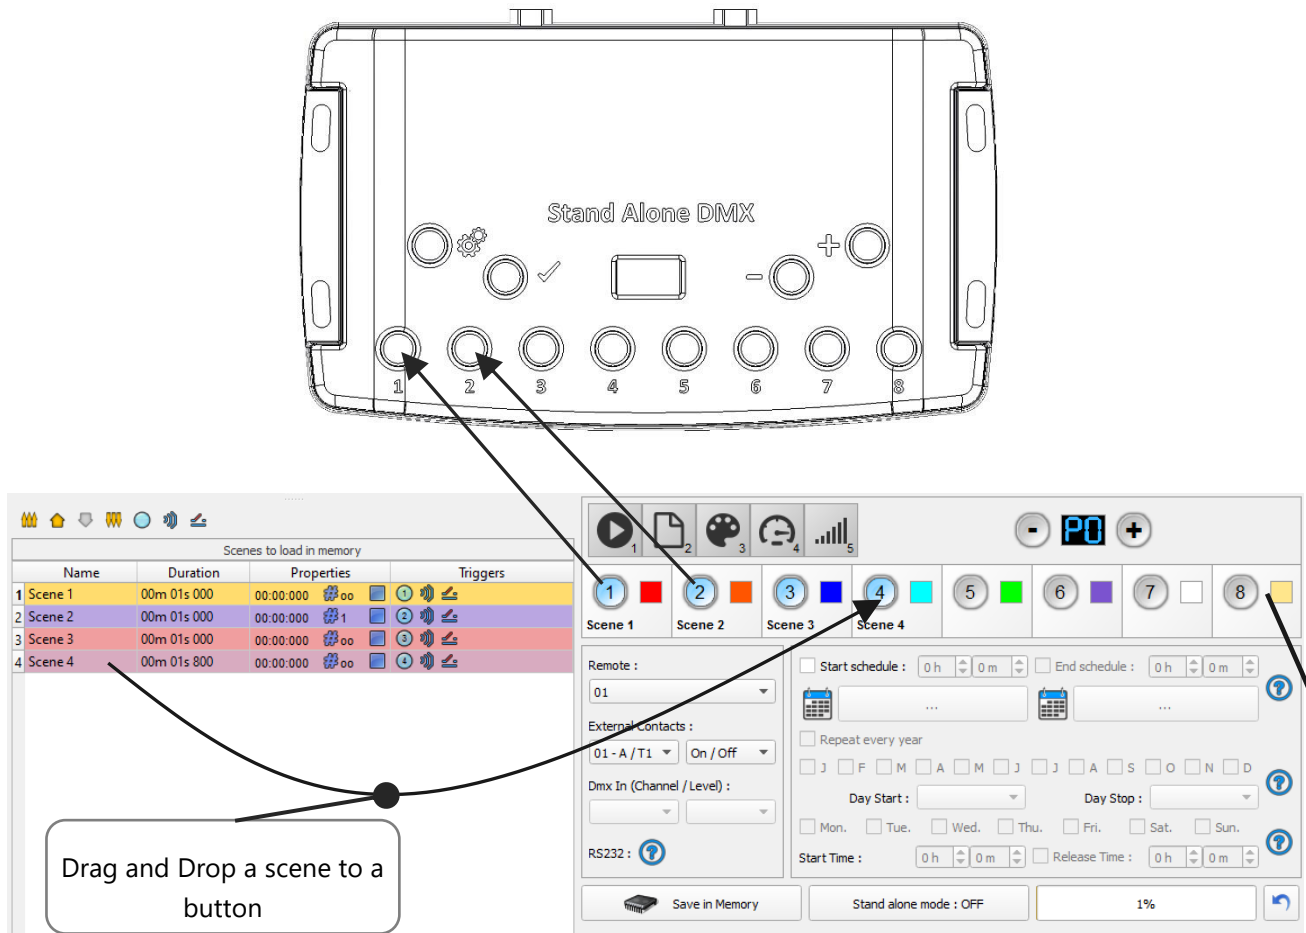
Stand Alone DMX

1 2 3 4 5 6 7 8

Scenes to load in memory

| | Name | Duration | Properties | Triggers |
|---|---|---|---|---|
| 1 | Scene 1 | 00m 01s 000 | 00:00:000 oo | 1 |
| 2 | Scene 2 | 00m 01s 000 | 00:00:000 1 | 2 |
| 3 | Scene 3 | 00m 01s 000 | 00:00:000 oo | 3 |
| 4 | Scene 4 | 00m 01s 800 | 00:00:000 oo | 4 |

1 2 3 4 5

- P0 +

1 Scene 1 2 Scene 2 3 Scene 3 4 Scene 4 5 6 7 8

Remote :
01
External Contacts :
01 - A / T1 On / Off
Dmx In (Channel / Level) :
RS232 :

Start schedule : 0 h 0 m End schedule : 0 h 0 m
...
...
Repeat every year
J F M A M J J A S O N D
Day Start : Day Stop :
Mon. Tue. Wed. Thu. Fri. Sat. Sun.
Start Time : 0 h 0 m Release Time : 0 h 0 m

Save in Memory Stand alone mode : OFF 1%

Drag and Drop a scene to a button